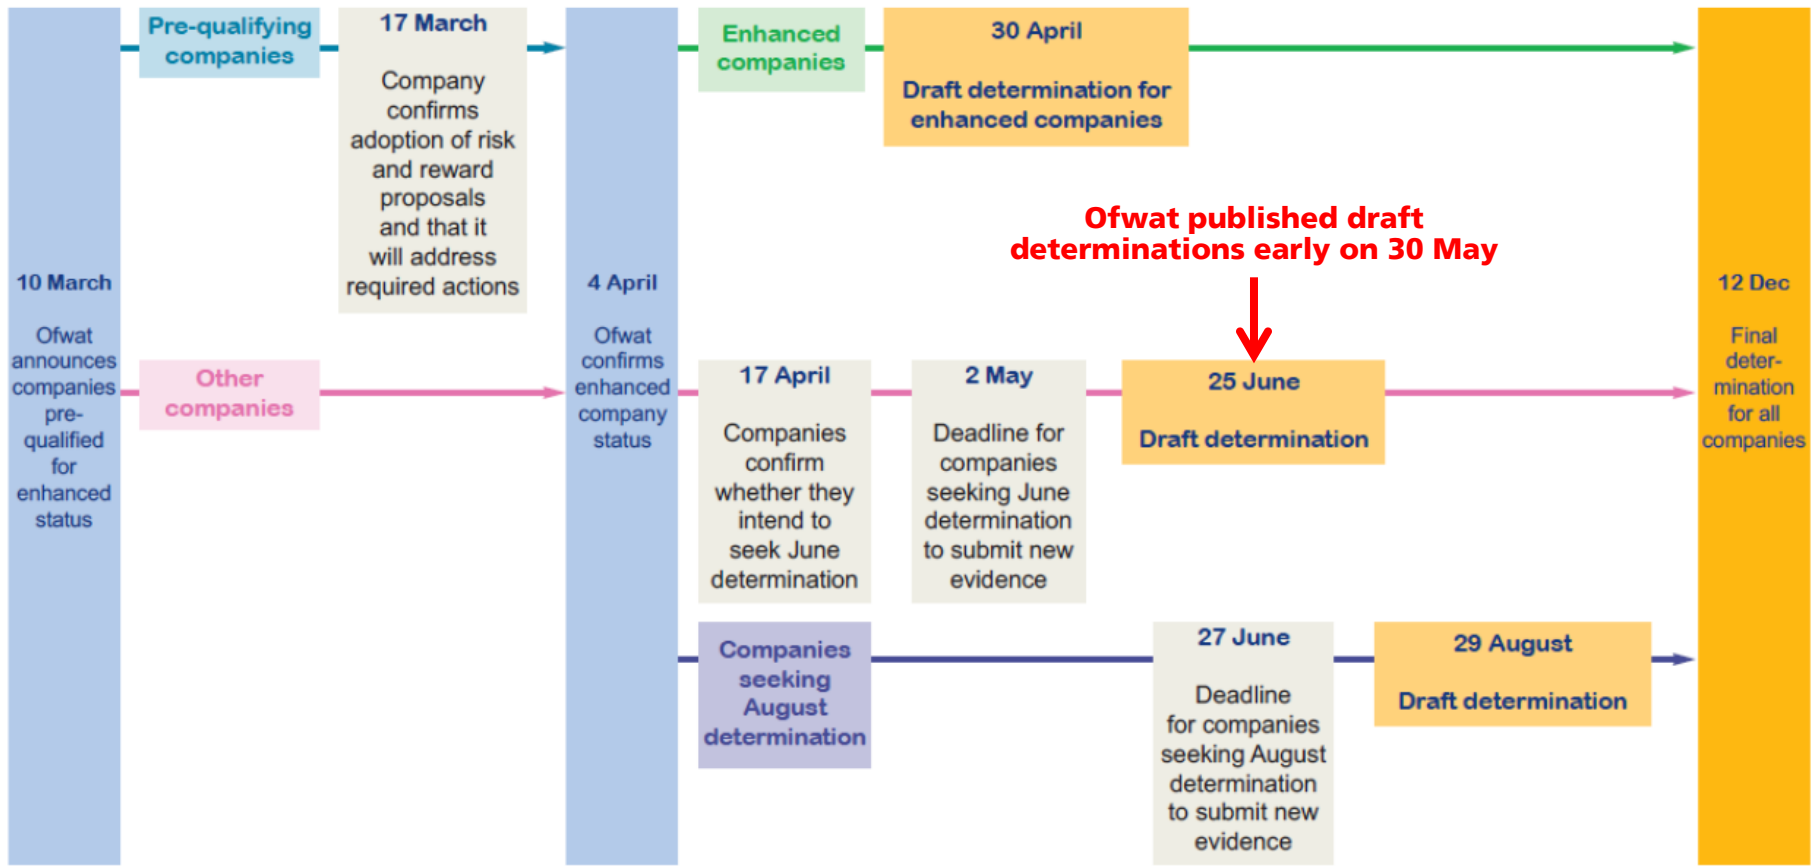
10 March

Ofwat announces companies pre-qualified for enhanced status

Pre-qualifying companies

17 March

Company confirms adoption of risk and reward proposals and that it will address required actions

Other companies

4 April

Ofwat confirms enhanced company status

Enhanced companies

30 April

Draft determination for enhanced companies

Ofwat published draft determinations early on 30 May

17 April

Companies confirm whether they intend to seek June determination

2 May

Deadline for companies seeking June determination to submit new evidence

25 June

Draft determination

Companies seeking August determination

27 June

Deadline for companies seeking August determination to submit new evidence

29 August

Draft determination

12 Dec

Final determination for all companies